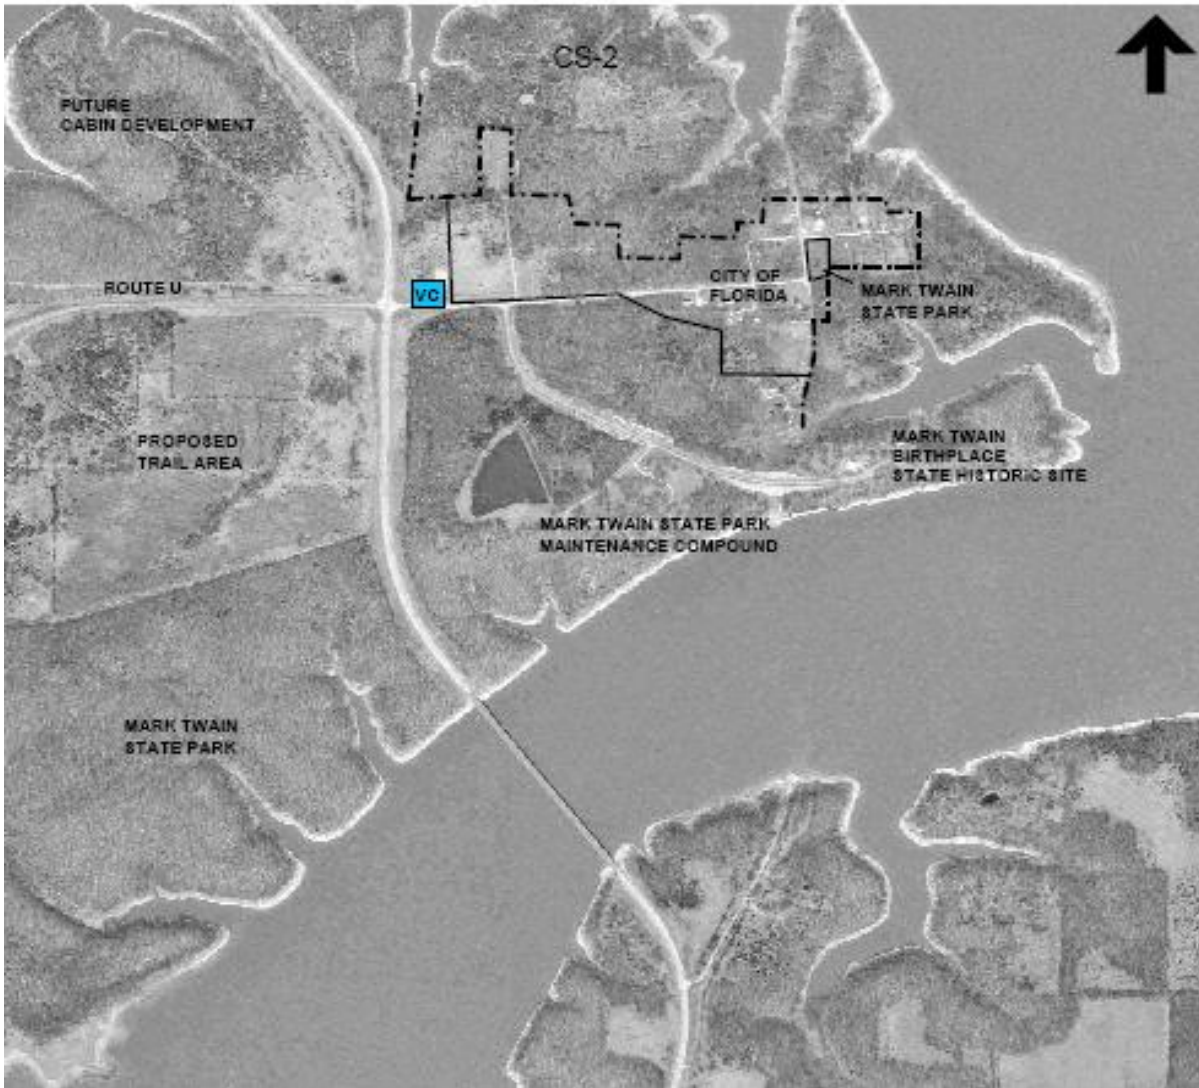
CS-2

FUTURE CABIN DEVELOPMENT

ROUTE U

VC

CITY OF FLORIDA

MARK TWAIN STATE PARK

PROPOSED TRAIL AREA

MARK TWAIN BIRTHPLACE STATE HISTORIC SITE

MARK TWAIN STATE PARK MAINTENANCE COMPOUND

MARK TWAIN STATE PARK